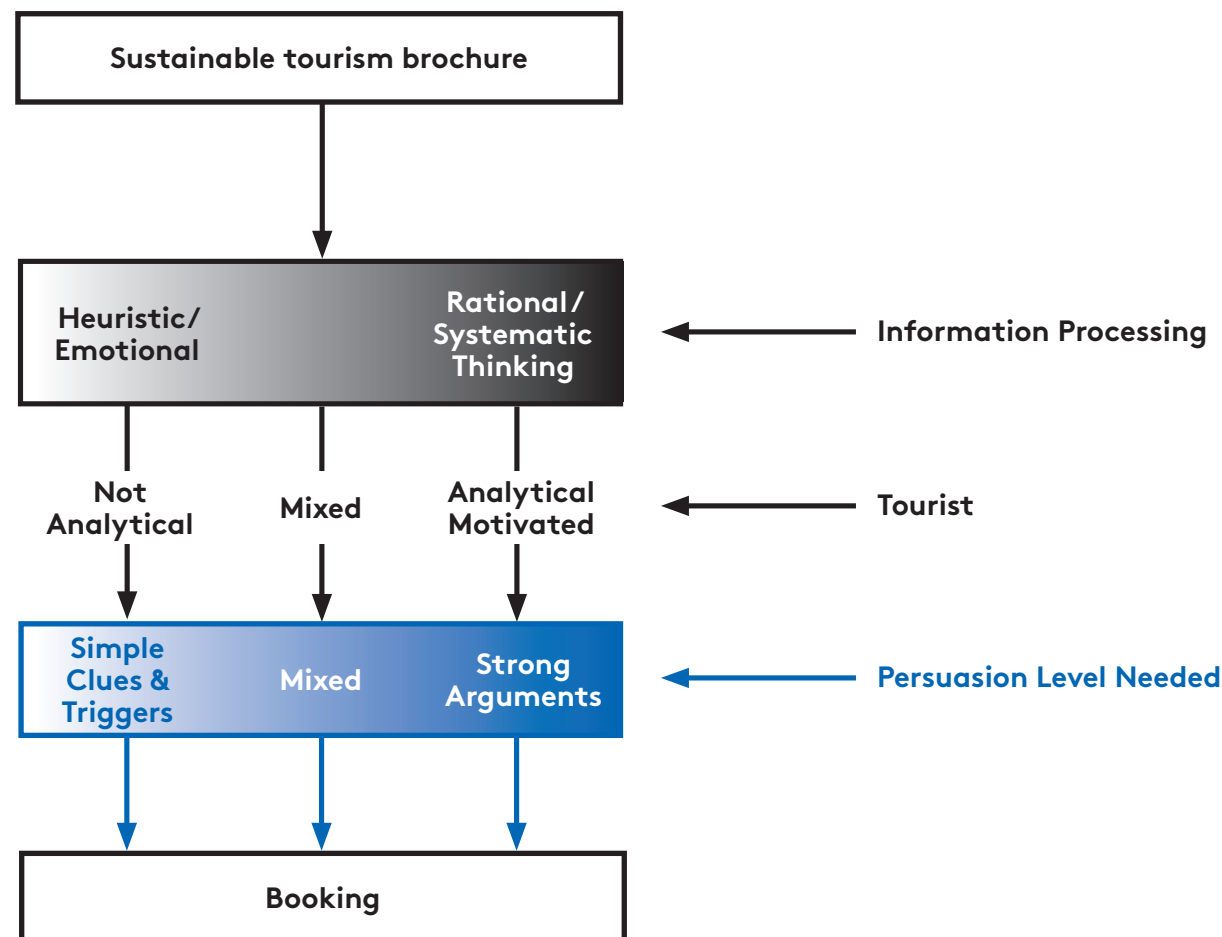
Sustainable tourism brochure

Heuristic/ Emotional

Rational/ Systematic Thinking

Information Processing

Not Analytical

Mixed

Analytical Motivated

Tourist

Simple Clues & Triggers

Mixed

Strong Arguments

Persuasion Level Needed

Booking